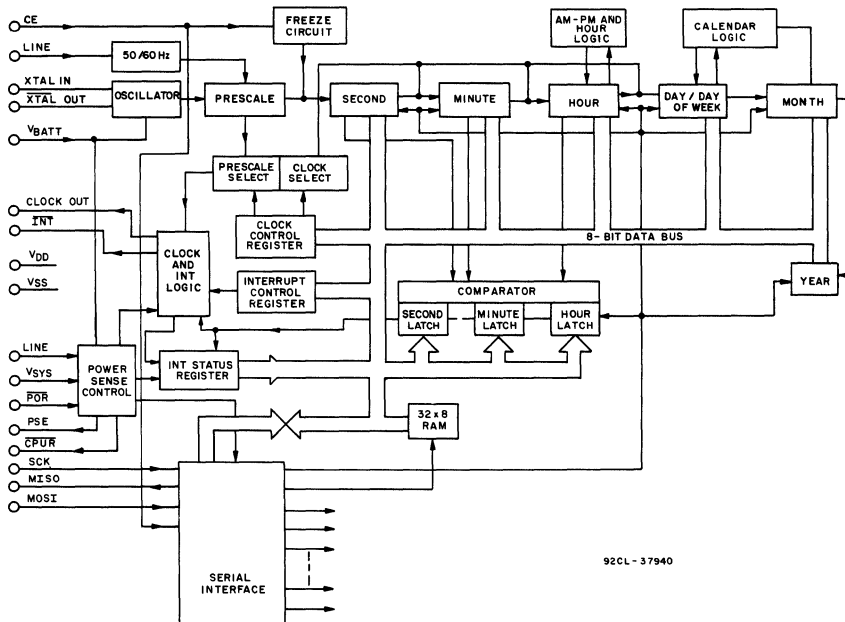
CE
FREEZE CIRCUIT
AM-PM AND HOUR LOGIC
CALENDAR LOGIC
LINE
50/60Hz
XTAL IN
$\overline{XTAL\ OUT}$
OSCILLATOR
PRESCALE
SECOND
MINUTE
HOUR
DAY / DAY OF WEEK
MONTH
$V_{BATT}$
PRESCALE SELECT
CLOCK SELECT
CLOCK OUT
$\overline{INT}$
CLOCK CONTROL REGISTER
8-BIT DATA BUS
$V_{DD}$
VSS
CLOCK AND INT LOGIC
INTERRUPT CONTROL REGISTER
YEAR
COMPARATOR
SECOND LATCH
MINUTE LATCH
HOUR LATCH
LINE
$V_{SYS}$
$\overline{POR}$
POWER SENSE CONTROL
INT STATUS REGISTER
PSE
$\overline{CPUR}$
32 x 8 RAM
SCK
MISO
MOSI
SERIAL INTERFACE
92CL-37940